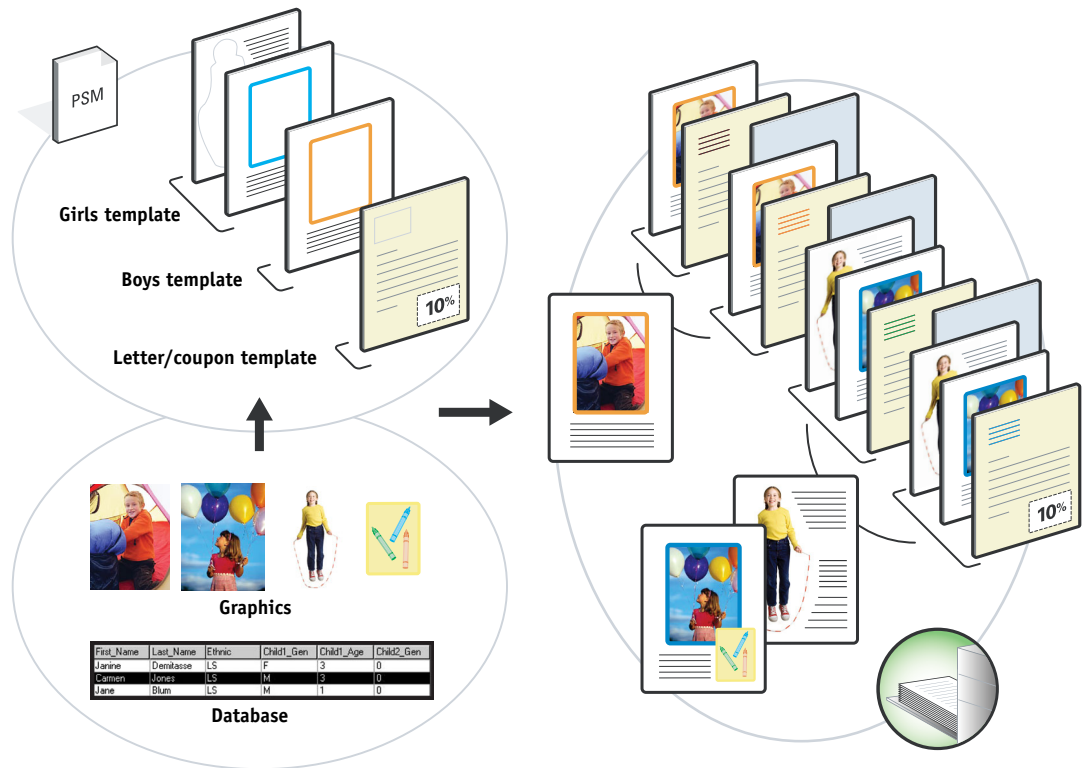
PSM

Girls template

Boys template

Letter/coupon template

10%

Graphics

| First_Name | Last_Name | Ethnic | Child1_Gen | Child1_Age | Child2_Gen |
|---|---|---|---|---|---|
| Janine | Demitasse | LS | F | 3 | 0 |
| Carmen | Jones | LS | M | 3 | 0 |
| Jane | Blum | LS | M | 1 | 0 |

Database

10%